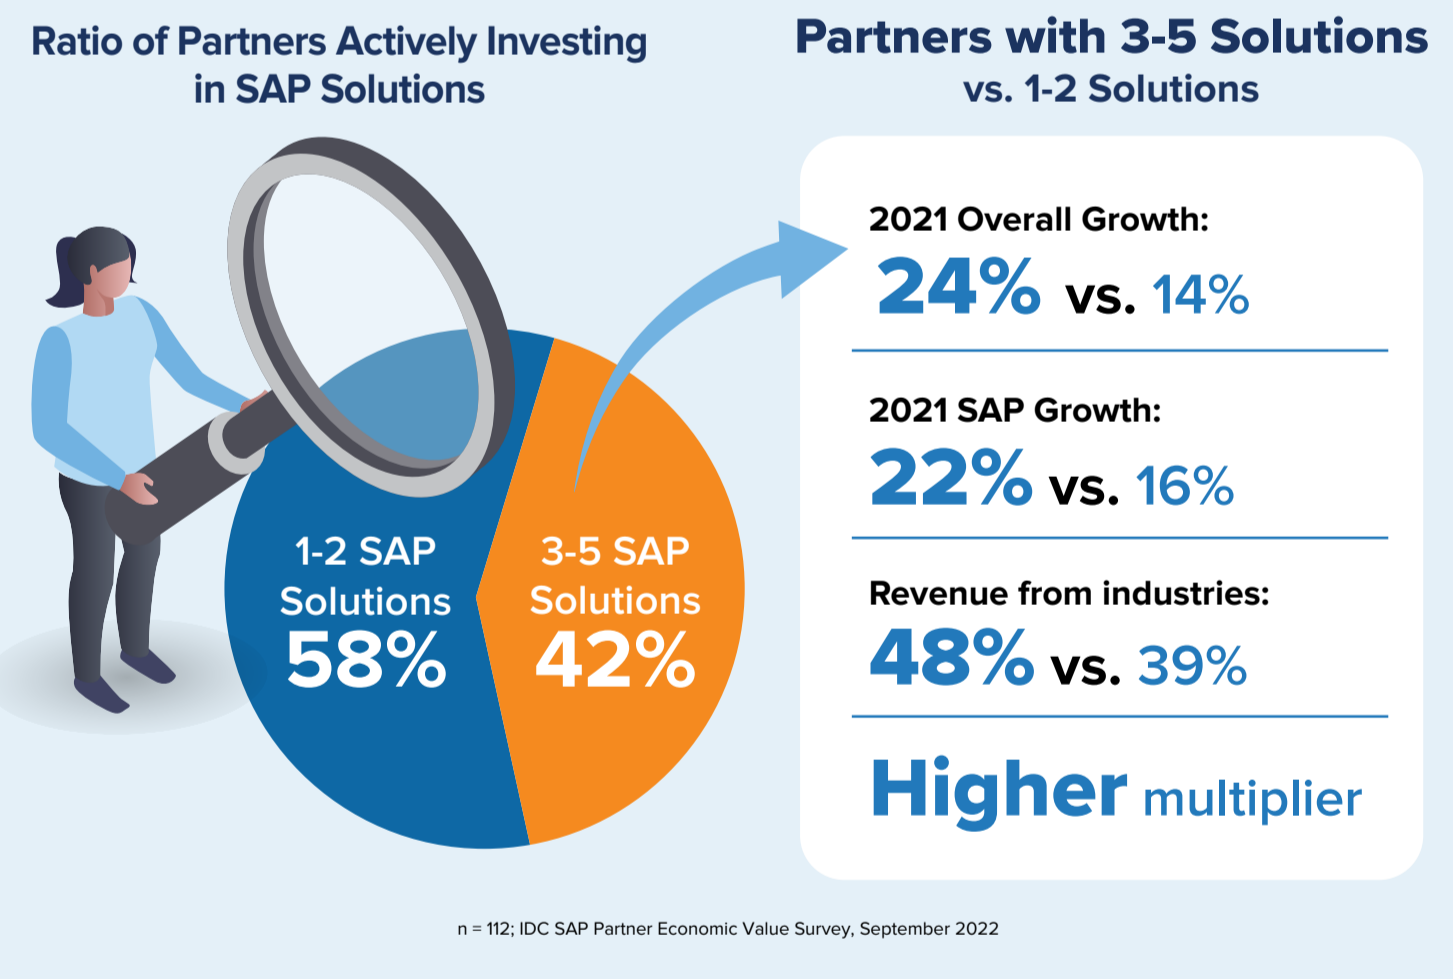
Ratio of Partners Actively Investing in SAP Solutions

1-2 SAP Solutions 58%

3-5 SAP Solutions 42%

Partners with 3-5 Solutions vs. 1-2 Solutions

2021 Overall Growth:
24% vs. 14%

2021 SAP Growth:
22% vs. 16%

Revenue from industries:
48% vs. 39%

Higher multiplier

n = 112; IDC SAP Partner Economic Value Survey, September 2022